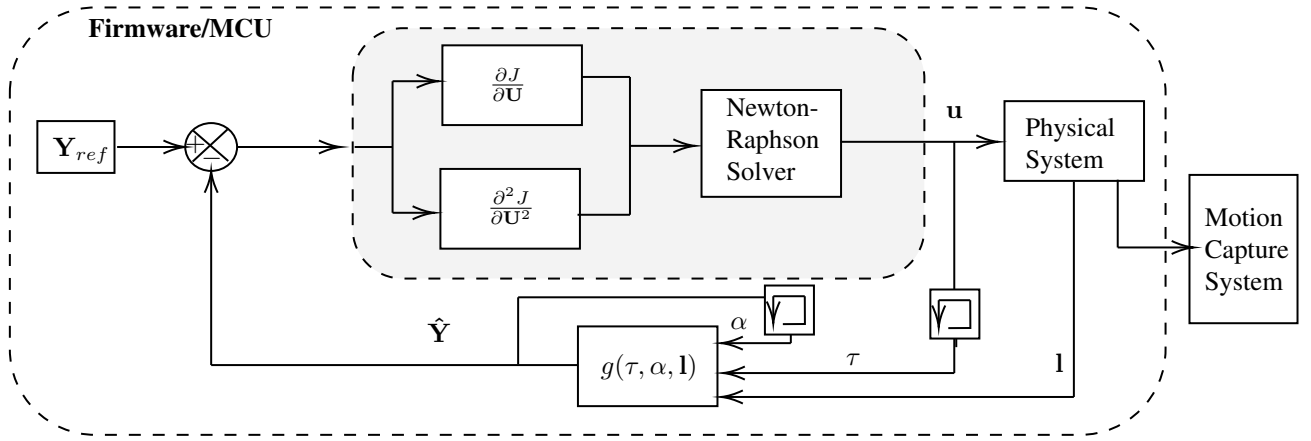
Firmware/MCU

$\mathbf{Y}_{ref}$

+

−

$\frac{\partial J}{\partial \mathbf{U}}$

$\frac{\partial^2 J}{\partial \mathbf{U}^2}$

Newton-Raphson Solver

$\mathbf{u}$

Physical System

Motion Capture System

$\hat{\mathbf{Y}}$

$\alpha$

$\tau$

$\mathbf{l}$

$g(\tau, \alpha, \mathbf{l})$